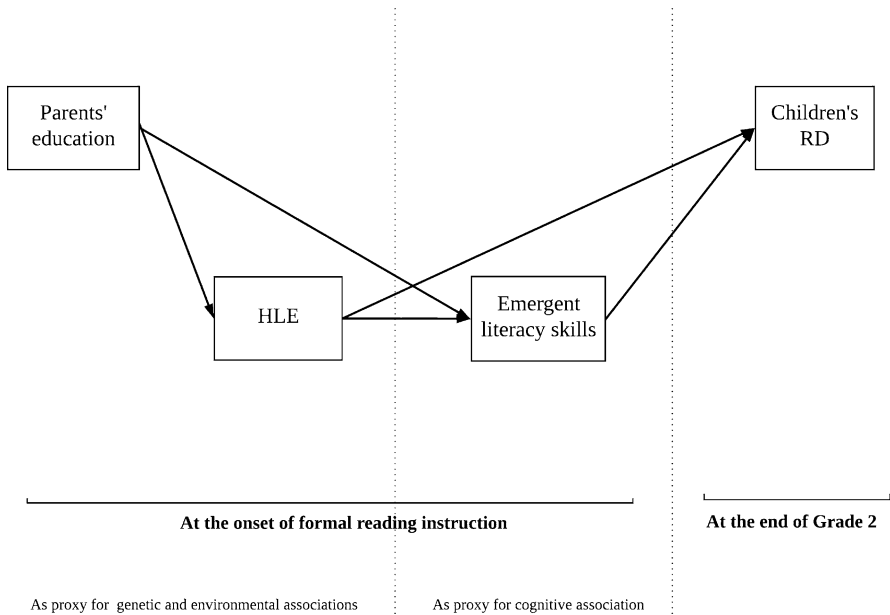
Parents' education

Children's RD

HLE

Emergent literacy skills

At the onset of formal reading instruction

At the end of Grade 2

As proxy for genetic and environmental associations

As proxy for cognitive association